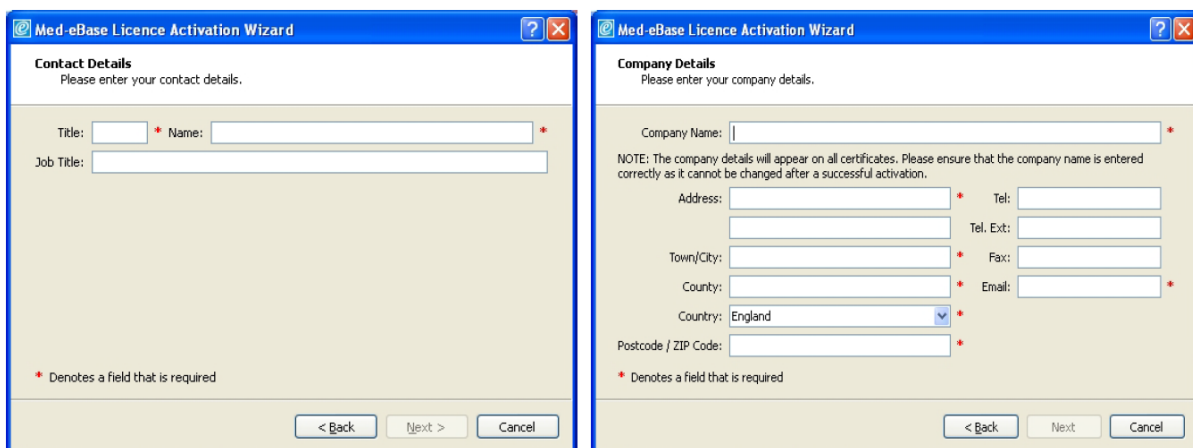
Med-eBase Licence Activation Wizard

Contact Details
Please enter your contact details.

Title: * Name: *
Job Title:

* Denotes a field that is required

< Back Next > Cancel

Med-eBase Licence Activation Wizard

Company Details
Please enter your company details.

Company Name: *

NOTE: The company details will appear on all certificates. Please ensure that the company name is entered correctly as it cannot be changed after a successful activation.

Address: * Tel:
Tel. Ext:
Town/City: * Fax:
County: * Email: *
Country: England *
Postcode / ZIP Code: *

* Denotes a field that is required

< Back Next Cancel